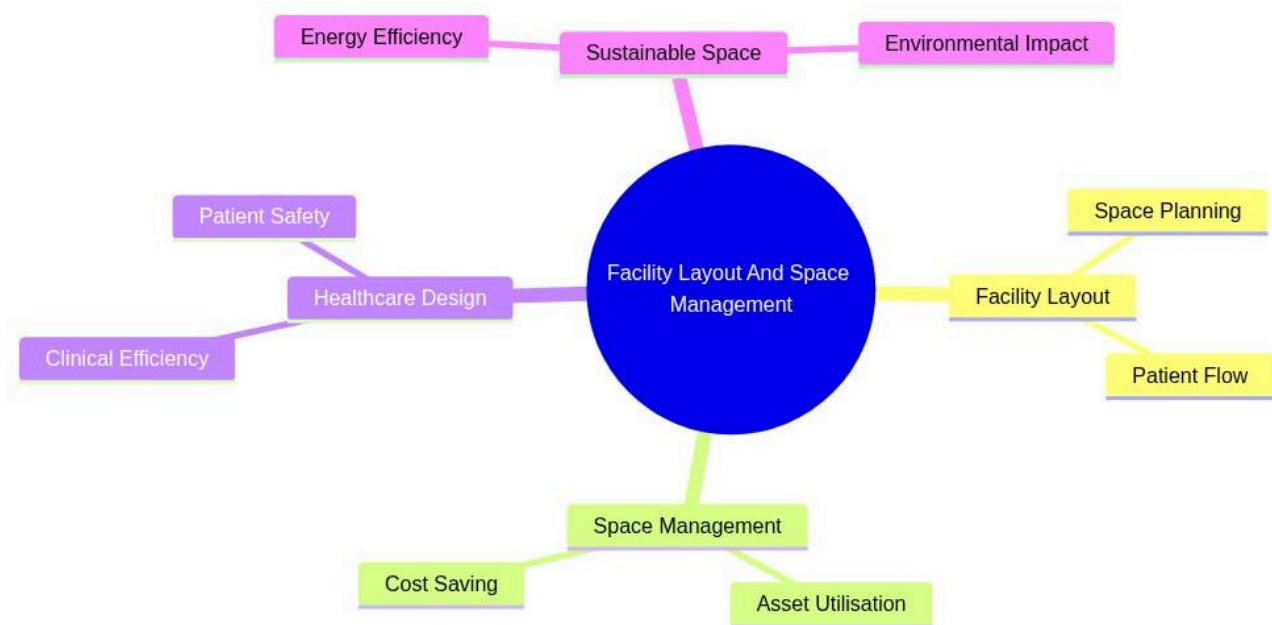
Energy Efficiency

Sustainable Space

Environmental Impact

Patient Safety

Healthcare Design

Clinical Efficiency

Facility Layout And Space Management

Space Planning

Facility Layout

Patient Flow

Space Management

Cost Saving

Asset Utilisation